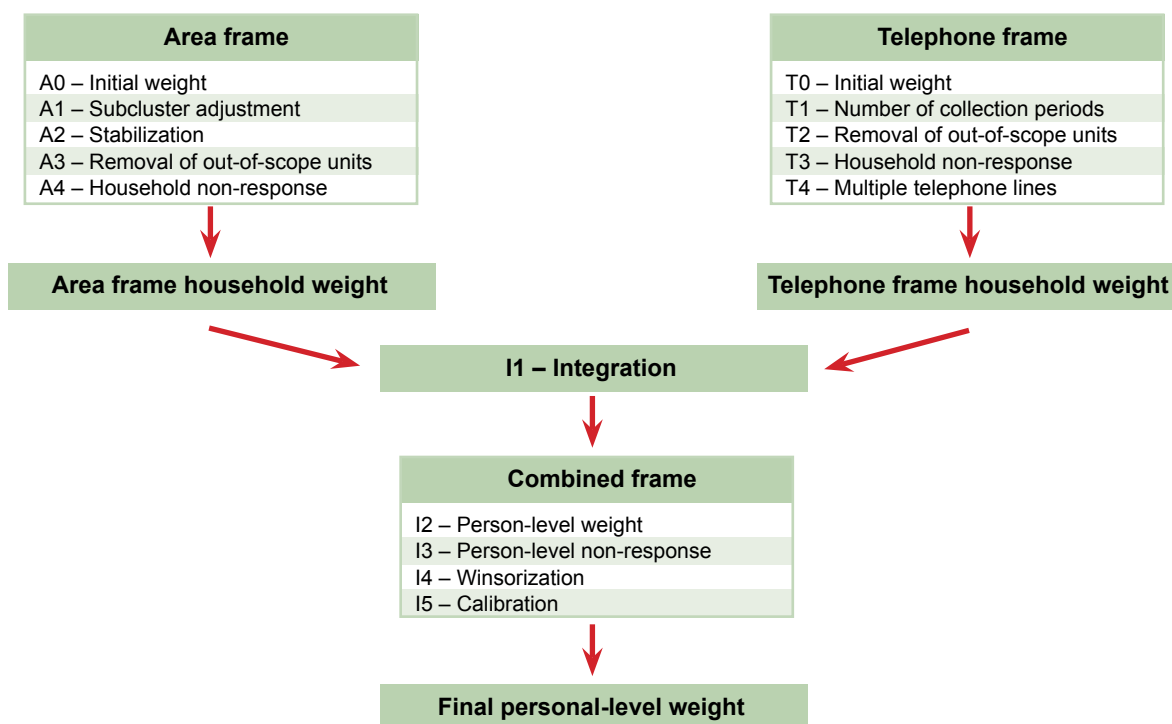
Area frame

A0 – Initial weight
A1 – Subcluster adjustment
A2 – Stabilization
A3 – Removal of out-of-scope units
A4 – Household non-response

Area frame household weight

Telephone frame

T0 – Initial weight
T1 – Number of collection periods
T2 – Removal of out-of-scope units
T3 – Household non-response
T4 – Multiple telephone lines

Telephone frame household weight

I1 – Integration

Combined frame

I2 – Person-level weight
I3 – Person-level non-response
I4 – Winsorization
I5 – Calibration

Final personal-level weight